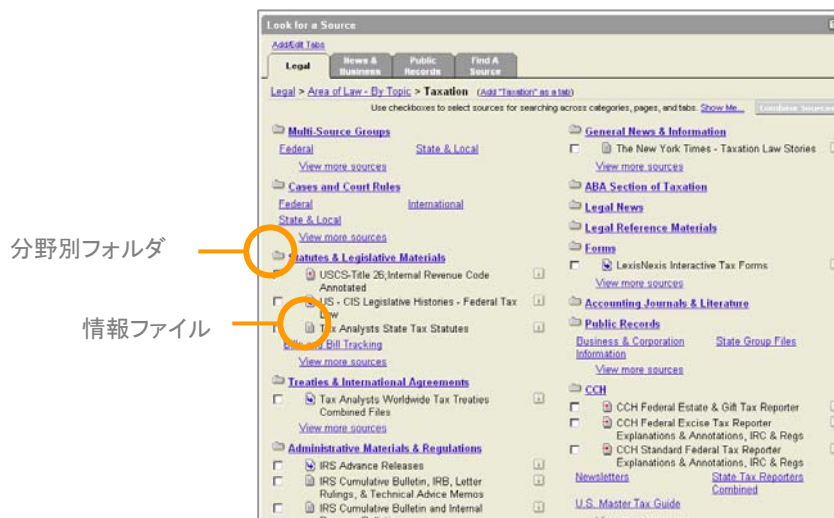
Look for a Source

Add/Edit Tabs

Legal | News & Business | Public Records | Find A Source

Legal > Area of Law - By Topic > Taxation (Add "Taxation" as a tab)

Use checkboxes to select sources for searching across categories, pages, and tabs. Show Me... | Combine Sources

Multi-Source Groups
Federal | State & Local
View more sources

Cases and Court Rules
Federal | International
State & Local
View more sources

分野別フォルダ

Statutes & Legislative Materials
USCS-Title 26;Internal Revenue Code Annotated
US - CIS Legislative Histories - Federal Tax Law
Tax Analysts State Tax Statutes
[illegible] Bill Tracking
View more sources

情報ファイル

Treaties & International Agreements
Tax Analysts Worldwide Tax Treaties Combined Files
View more sources

Administrative Materials & Regulations
IRS Advance Releases
IRS Cumulative Bulletin, IRB, Letter Rulings, & Technical Advice Memos
IRS Cumulative Bulletin and Internal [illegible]

General News & Information
The New York Times - Taxation Law Stories
View more sources

ABA Section of Taxation

Legal News

Legal Reference Materials

Forms
LexisNexis Interactive Tax Forms
View more sources

Accounting Journals & Literature

Public Records
Business & Corporation Information | State Group Files
View more sources

CCH
CCH Federal Estate & Gift Tax Reporter
CCH Federal Excise Tax Reporter Explanations & Annotations, IRC & Regs
CCH Standard Federal Tax Reporter Explanations & Annotations, IRC & Regs
Newsletters | State Tax Reporters Combined

U.S. Master Tax Guide